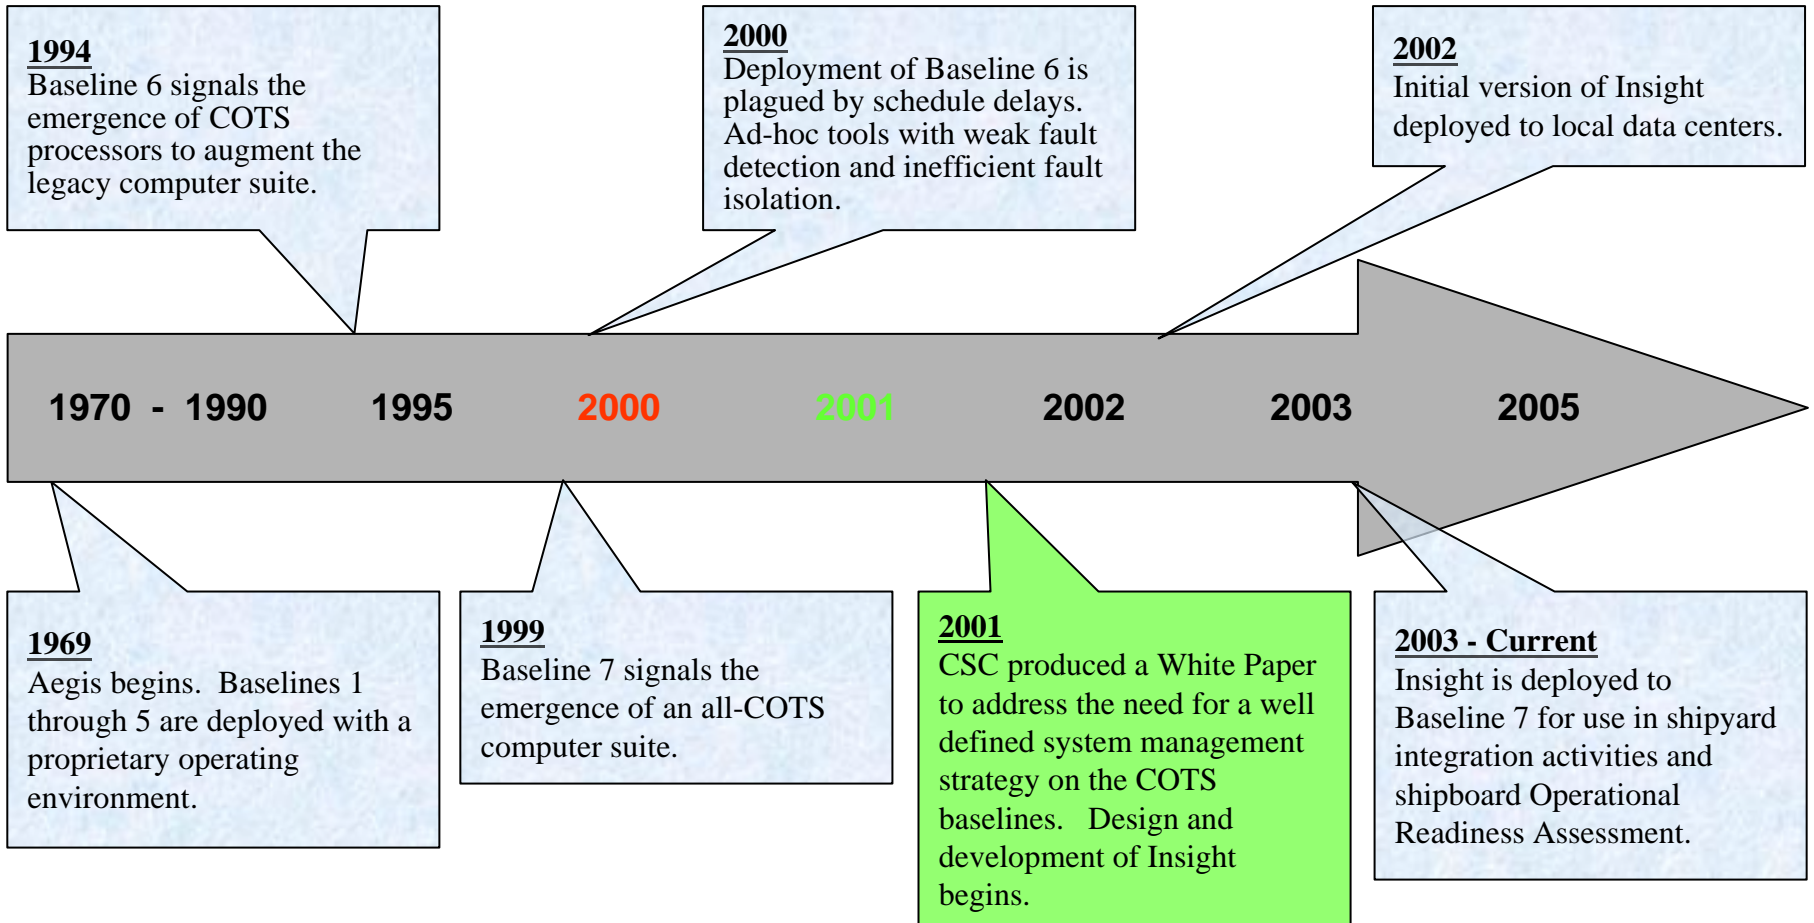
1994
Baseline 6 signals the emergence of COTS processors to augment the legacy computer suite.

2000
Deployment of Baseline 6 is plagued by schedule delays. Ad-hoc tools with weak fault detection and inefficient fault isolation.

2002
Initial version of Insight deployed to local data centers.

1970 - 1990 1995 2000 2001 2002 2003 2005

1969
Aegis begins. Baselines 1 through 5 are deployed with a proprietary operating environment.

1999
Baseline 7 signals the emergence of an all-COTS computer suite.

2001
CSC produced a White Paper to address the need for a well defined system management strategy on the COTS baselines. Design and development of Insight begins.

2003 - Current
Insight is deployed to Baseline 7 for use in shipyard integration activities and shipboard Operational Readiness Assessment.